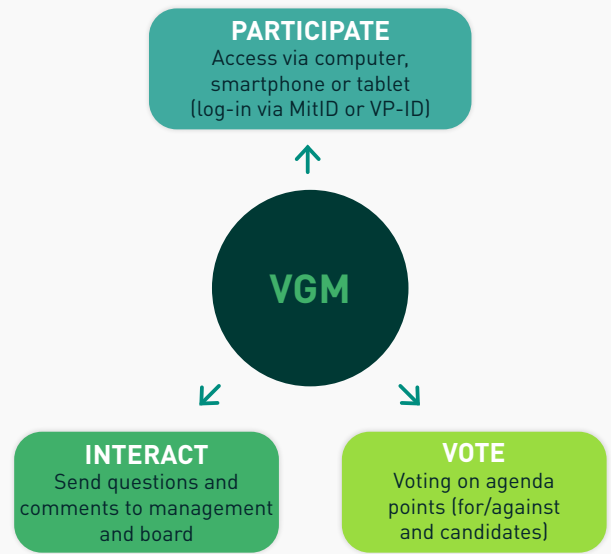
PARTICIPATE
Access via computer, smartphone or tablet (log-in via MitID or VP-ID)

VGM

INTERACT
Send questions and comments to management and board

VOTE
Voting on agenda points (for/against and candidates)